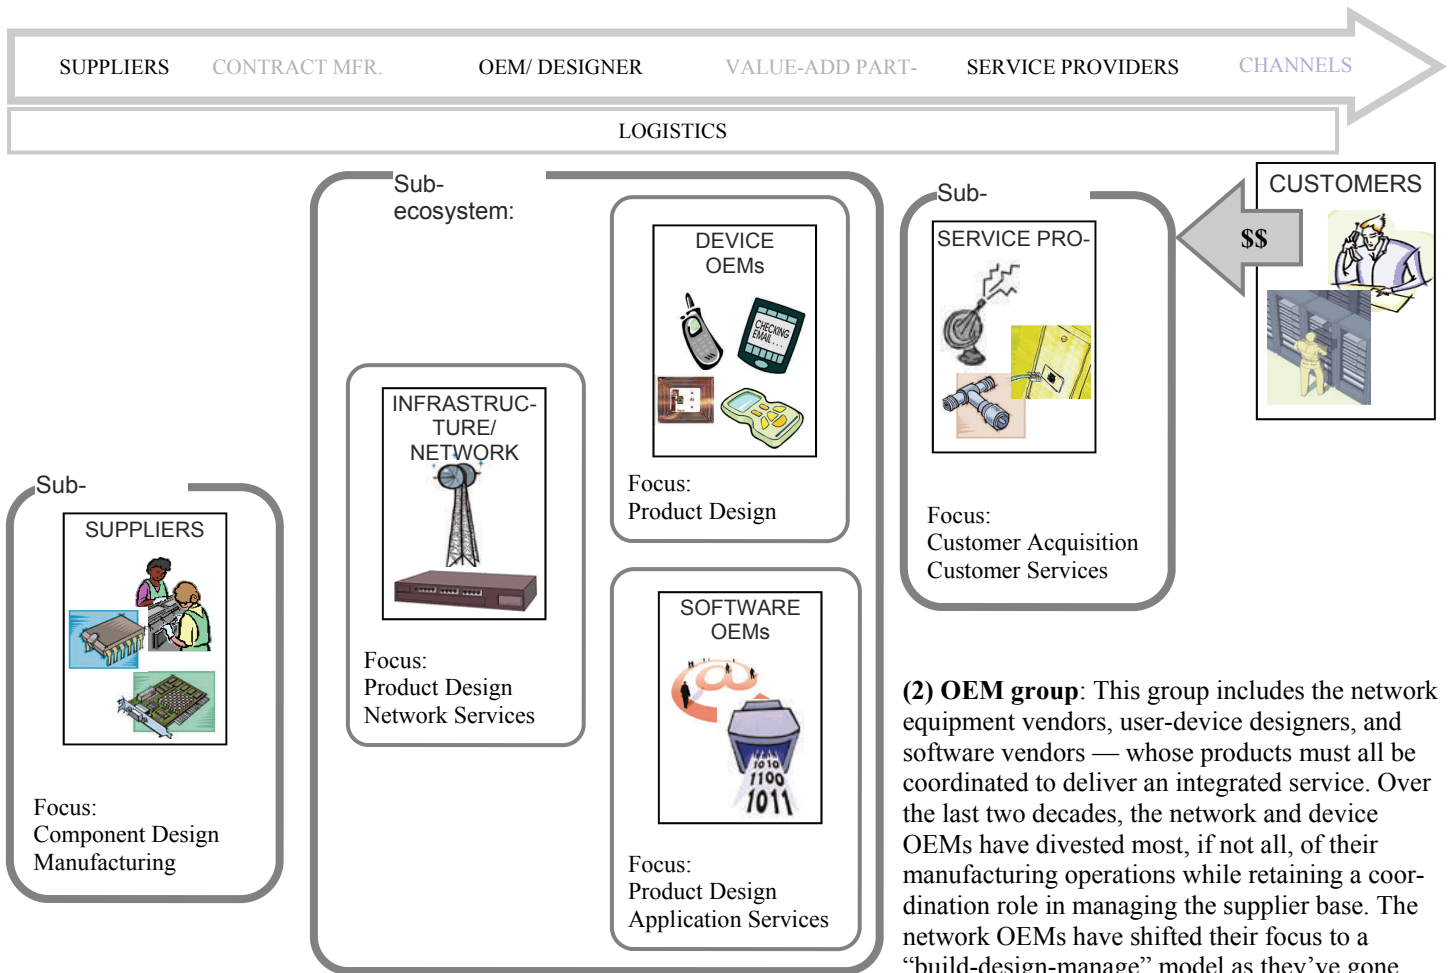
SUPPLIERS CONTRACT MFR. OEM/ DESIGNER VALUE-ADD PART- SERVICE PROVIDERS CHANNELS

LOGISTICS

CUSTOMERS

$$

Sub-

SERVICE PRO-

Focus:
Customer Acquisition
Customer Services

Sub-
ecosystem:

DEVICE OEMs

CHECKING EMAIL...

Focus:
Product Design

INFRASTRUCTURE/ NETWORK

Focus:
Product Design
Network Services

SOFTWARE OEMs

1010
1100
1011

Focus:
Product Design
Application Services

Sub-

SUPPLIERS

Focus:
Component Design
Manufacturing

**(2) OEM group**: This group includes the network equipment vendors, user-device designers, and software vendors — whose products must all be coordinated to deliver an integrated service. Over the last two decades, the network and device OEMs have divested most, if not all, of their manufacturing operations while retaining a coordination role in managing the supplier base. The network OEMs have shifted their focus to a "build-design-manage" model as they've gone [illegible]